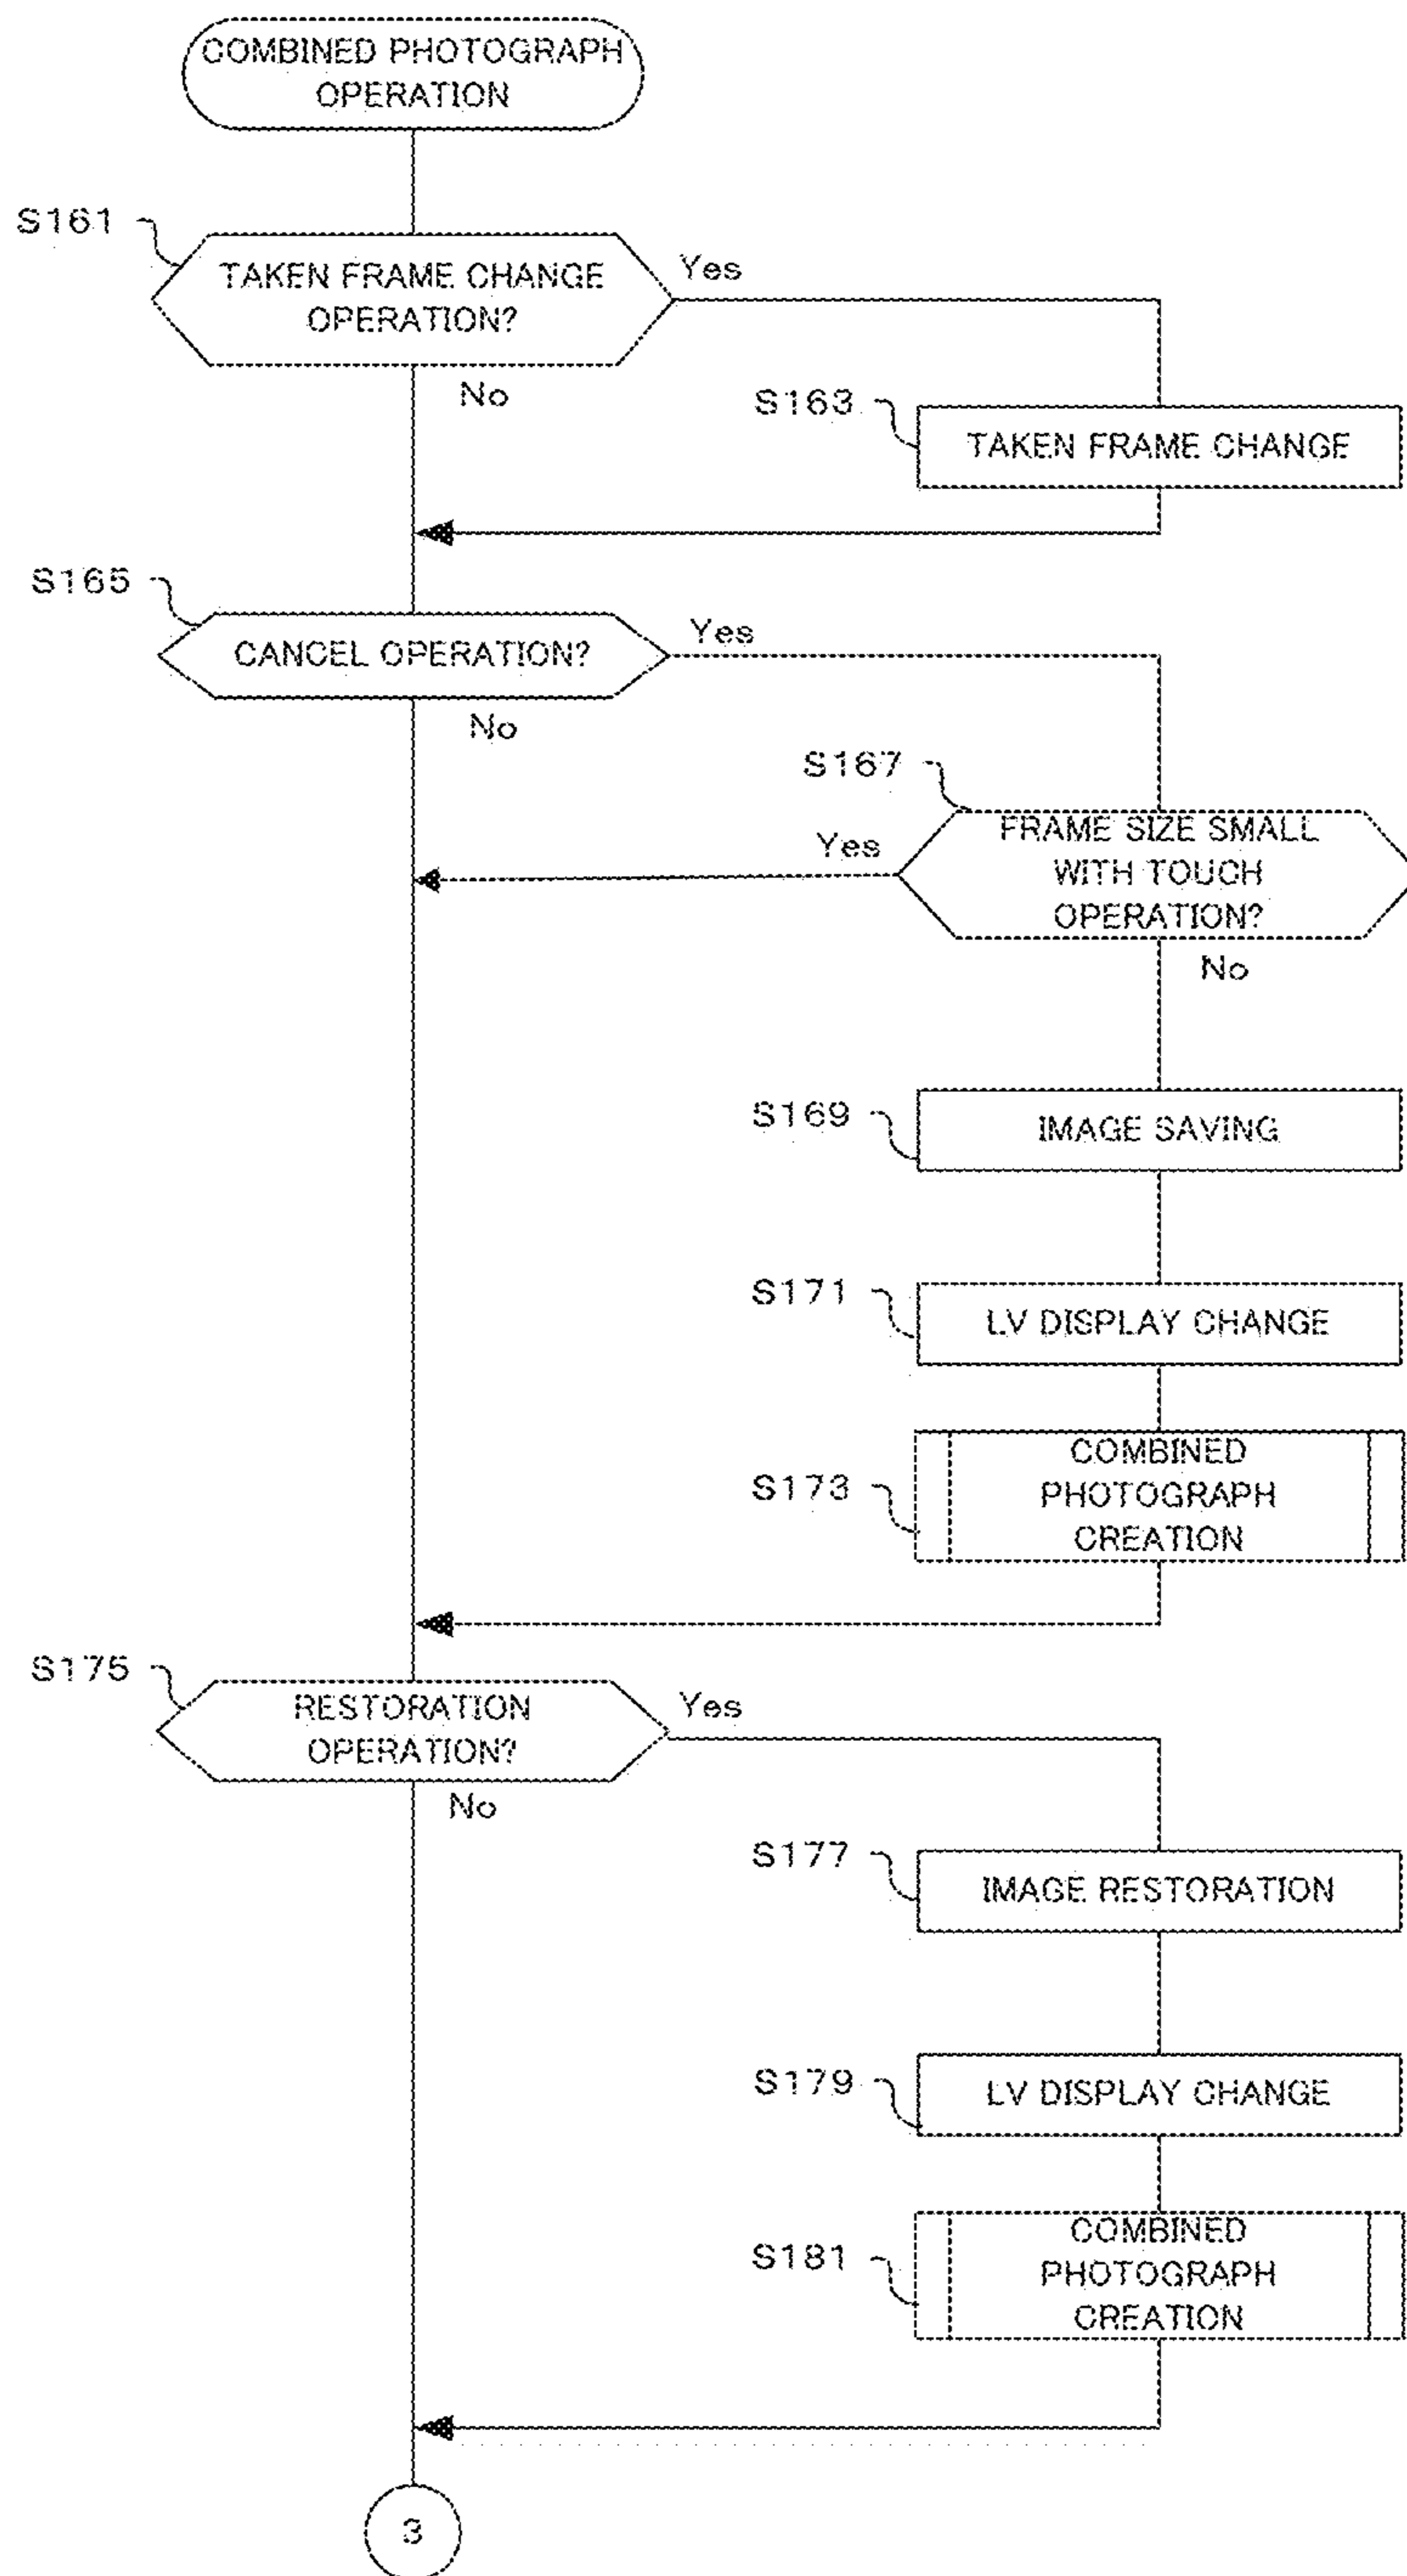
COMBINED PHOTOGRAPH OPERATION

S161

TAKEN FRAME CHANGE OPERATION?

Yes

No

S163

TAKEN FRAME CHANGE

S165

CANCEL OPERATION?

Yes

No

S167

FRAME SIZE SMALL WITH TOUCH OPERATION?

Yes

No

S169

IMAGE SAVING

S171

LV DISPLAY CHANGE

S173

COMBINED PHOTOGRAPH CREATION

S175

RESTORATION OPERATION?

Yes

No

S177

IMAGE RESTORATION

S179

LV DISPLAY CHANGE

S181

COMBINED PHOTOGRAPH CREATION

3